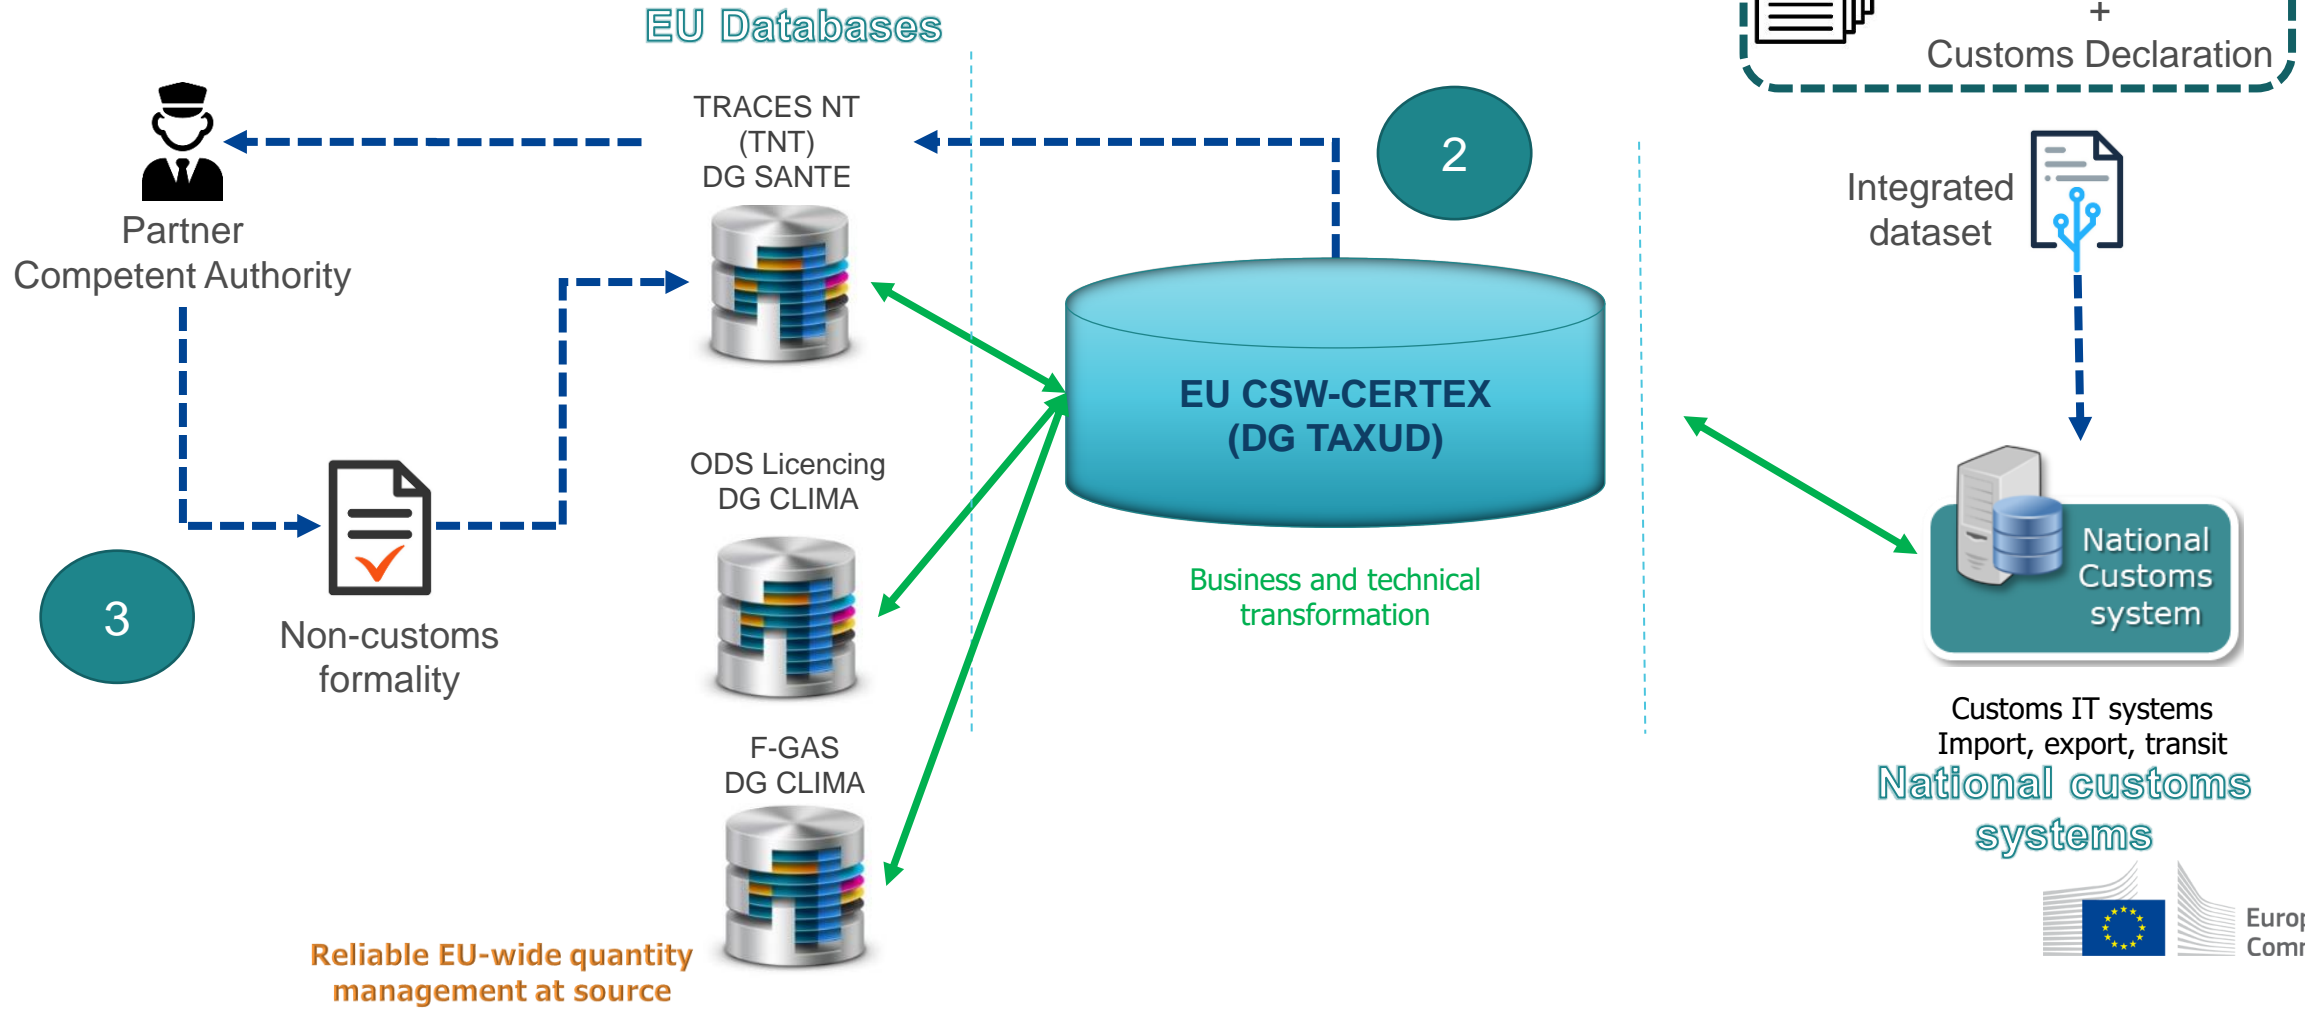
EU Databases

+
Customs Declaration

TRACES NT (TNT) DG SANTE

Partner Competent Authority

2

Integrated dataset

EU CSW-CERTEX (DG TAXUD)

ODS Licencing DG CLIMA

National Customs system

3

Non-customs formality

Business and technical transformation

Customs IT systems Import, export, transit

National customs systems

F-GAS DG CLIMA

Reliable EU-wide quantity management at source

Europ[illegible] Comm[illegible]